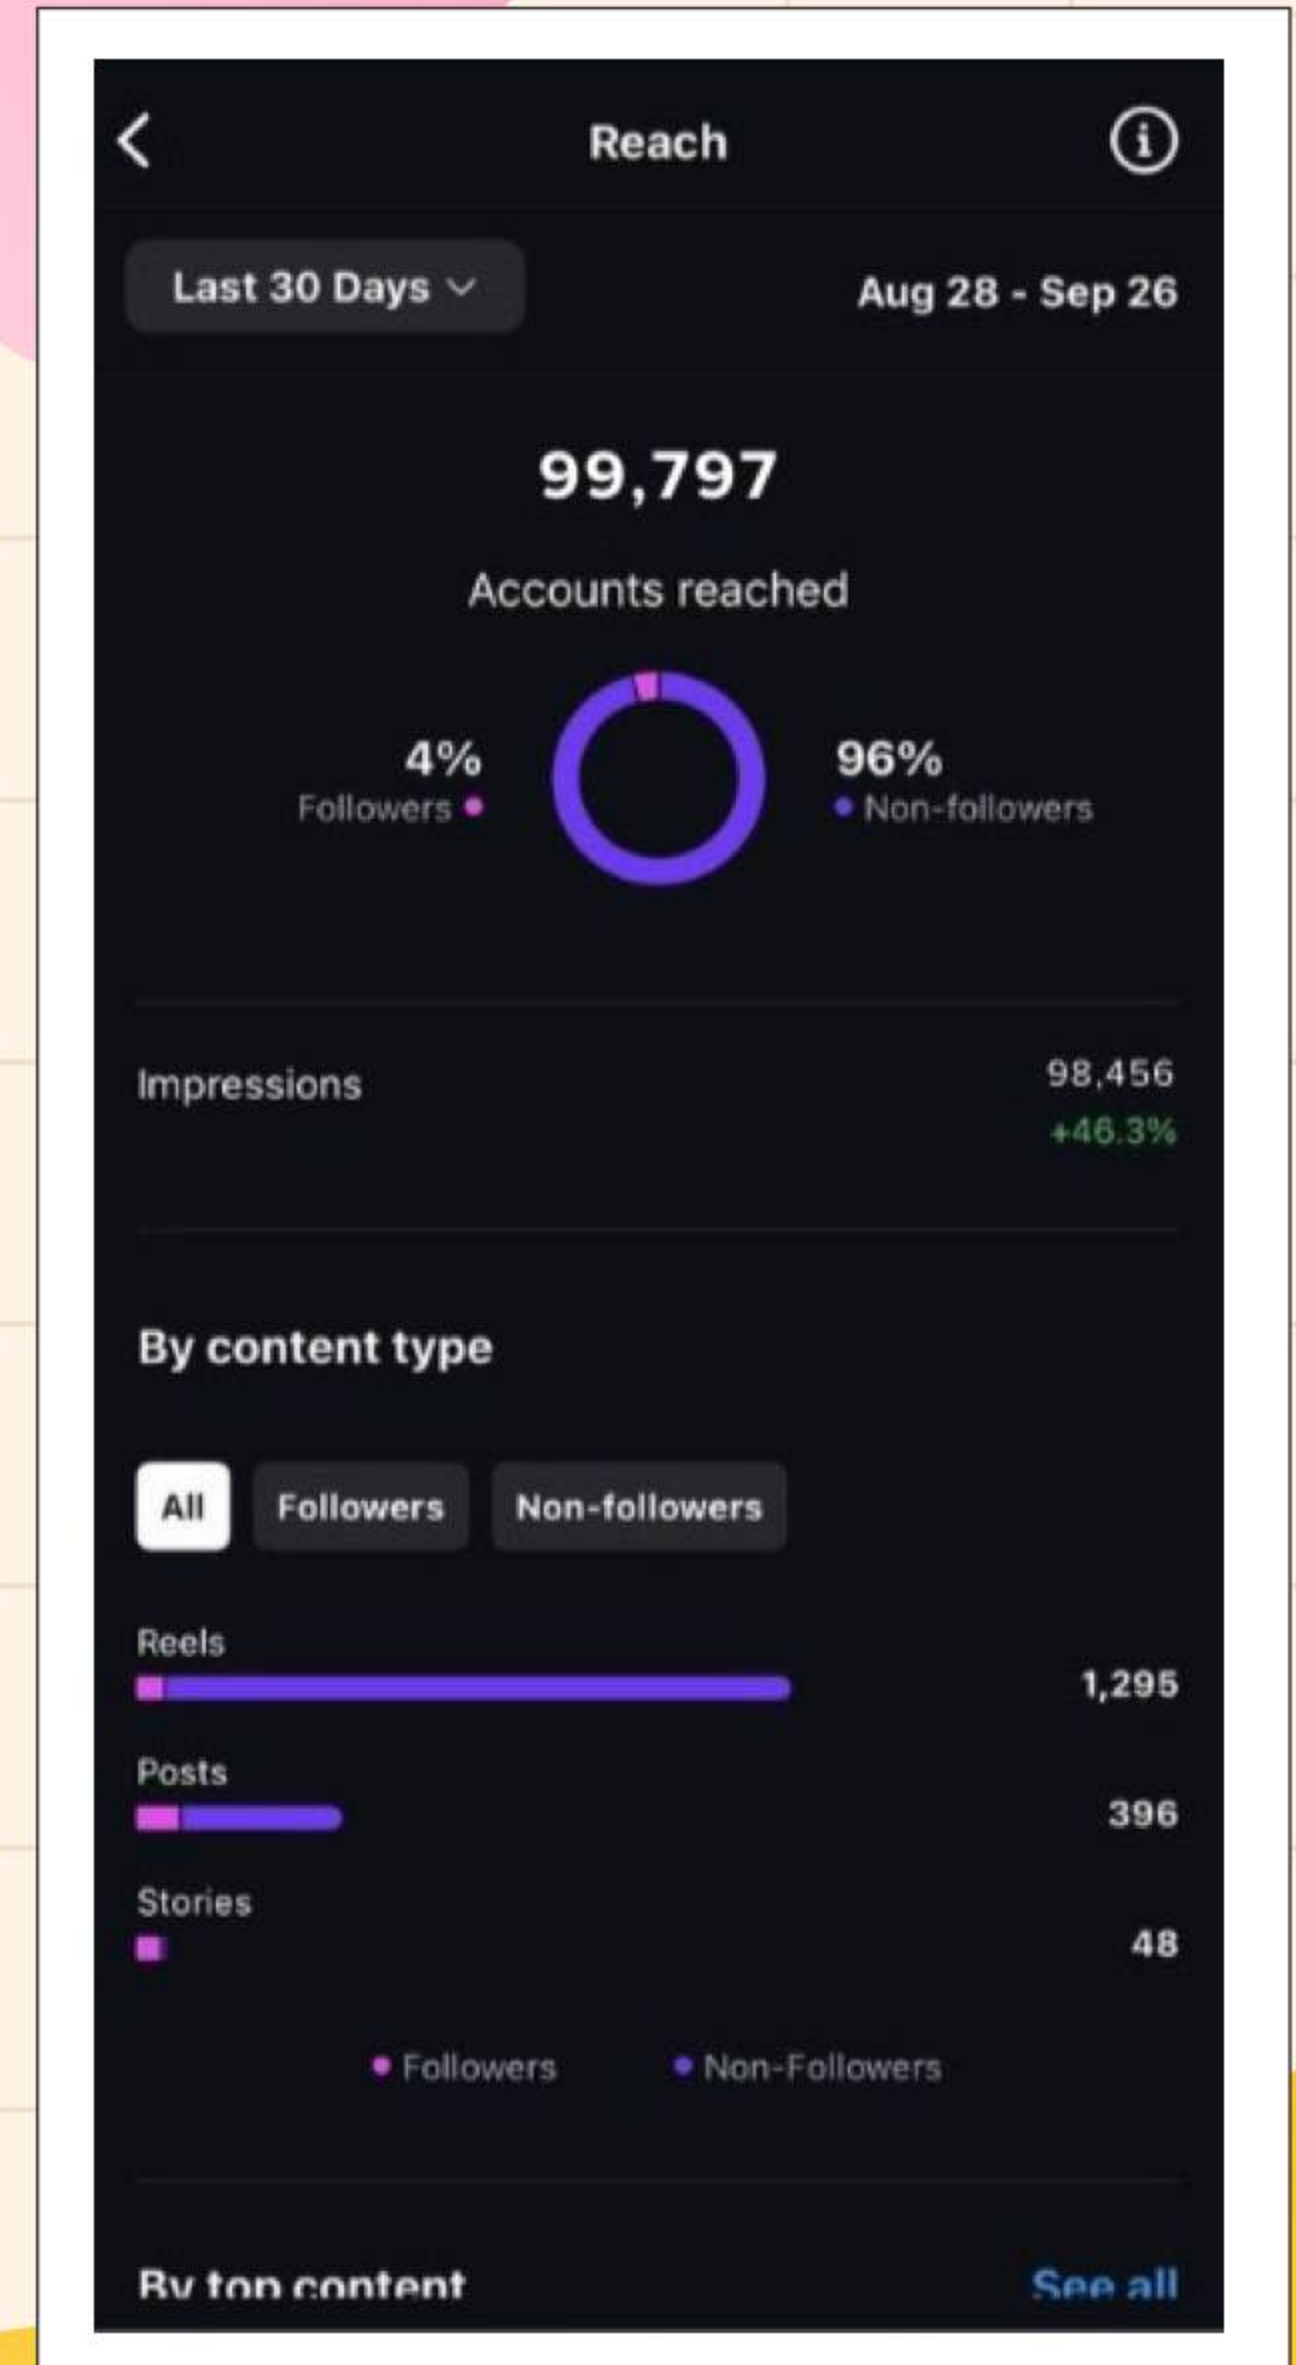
Reach

Last 30 Days

Aug 28 - Sep 26

99,797

Accounts reached

4%
Followers

96%
Non-followers

Impressions
98,456
+46.3%

By content type

All
Followers
Non-followers

Reels
1,295

Posts
396

Stories
48

Followers
Non-Followers

By top content
See all